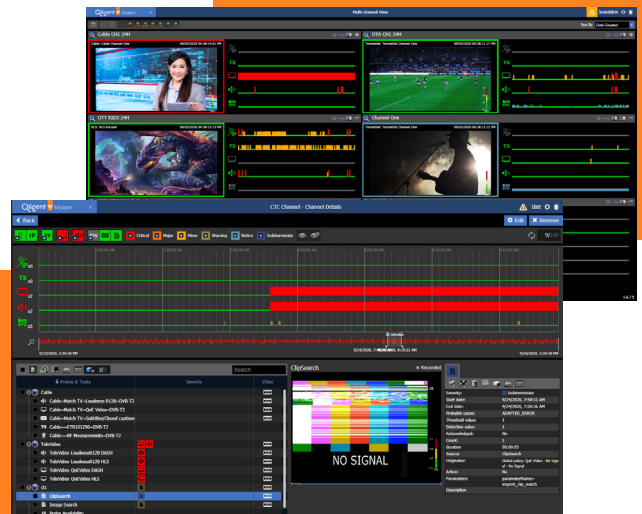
Qligent Vision

Multi-Channel View

Cable CH1 24H

OTA CH1 24H

OTT KIDS 24H

Channel One

TS

Qligent Vision

CTC Channel - Channel Details

Back

Edit

Remove

Critical

Major

Minor

Warning

Notice

Indeterminate

TS

NO SIGNAL

ClipSearch

Recorded

Probes & Tasks

Severity

Video

Cable

Cable→Match TV→Loudness R128→DVB-T2

Cable→Match TV→QoE Video→DVB-T2

Cable→Match TV→Subtitles/Closed captions

Cable→ETR101290→DVB-T2

Cable→RF Measurements→DVB-T2

TeleVideo

TeleVideo Loudness R128 DASH

TeleVideo Loudness R128 HLS

TeleVideo QoE Video DASH

TeleVideo QoE Video HLS

ClipSearch

Image Search

Severity:

Indeterminate

Start date:

End date:

Probable cause:

Threshold value:

Detection value:

Acknowledged:

No

Count:

Duration:

Source:

ClipSearch

Originator:

Active:

No

Parameters:

Description: